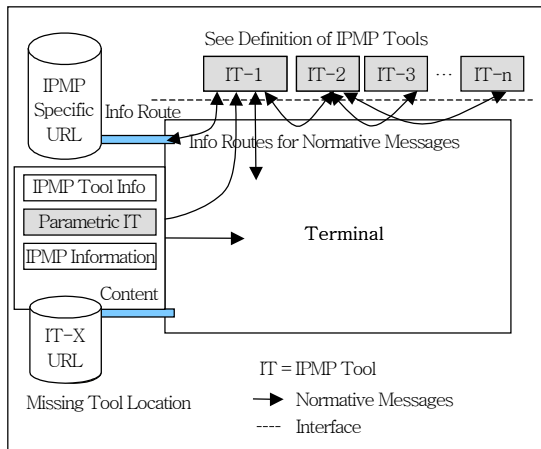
See Definition of IPMP Tools

IT-1

IT-2

IT-3

...

IT-n

IPMP Specific URL

Info Route

Info Routes for Normative Messages

IPMP Tool Info

Parametric IT

IPMP Information

Terminal

Content

IT-X URL

Missing Tool Location

IT = IPMP Tool

Normative Messages

Interface